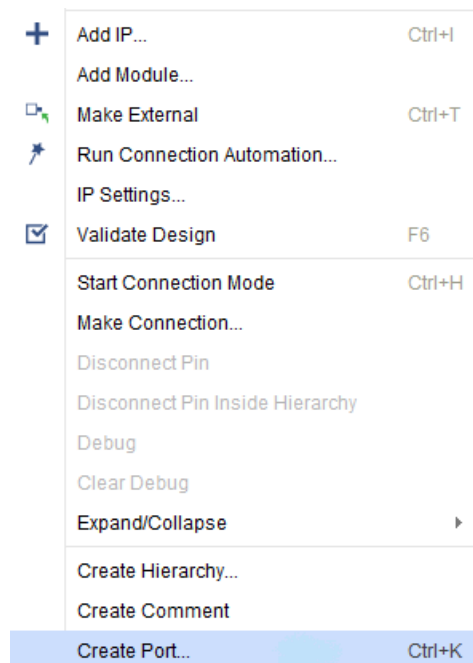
Add IP... Ctrl+I
Add Module...
Make External Ctrl+T
Run Connection Automation...
IP Settings...
Validate Design F6

Start Connection Mode Ctrl+H
Make Connection...
Disconnect Pin
Disconnect Pin Inside Hierarchy
Debug
Clear Debug
Expand/Collapse

Create Hierarchy...
Create Comment
Create Port... Ctrl+K